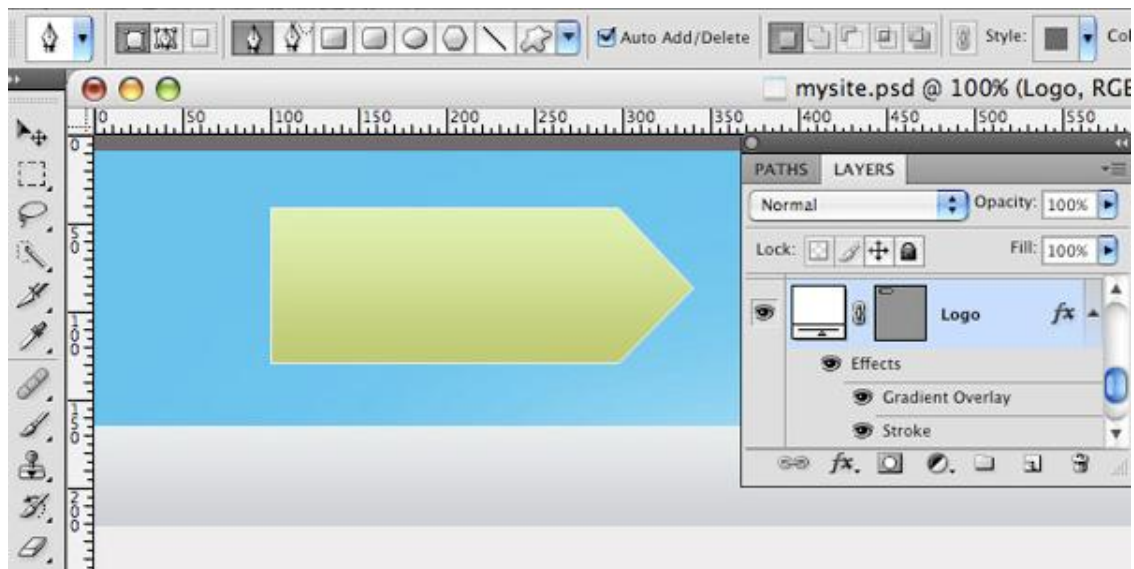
Auto Add/Delete
Style:
Col

mysite.psd @ 100% (Logo, RGB

0 50 100 150 200 250 300 350 400 450 500 550

0
50
100
150
200

PATHS LAYERS
Normal
Opacity: 100%
Lock:
Fill: 100%
Logo
fx
Effects
Gradient Overlay
Stroke